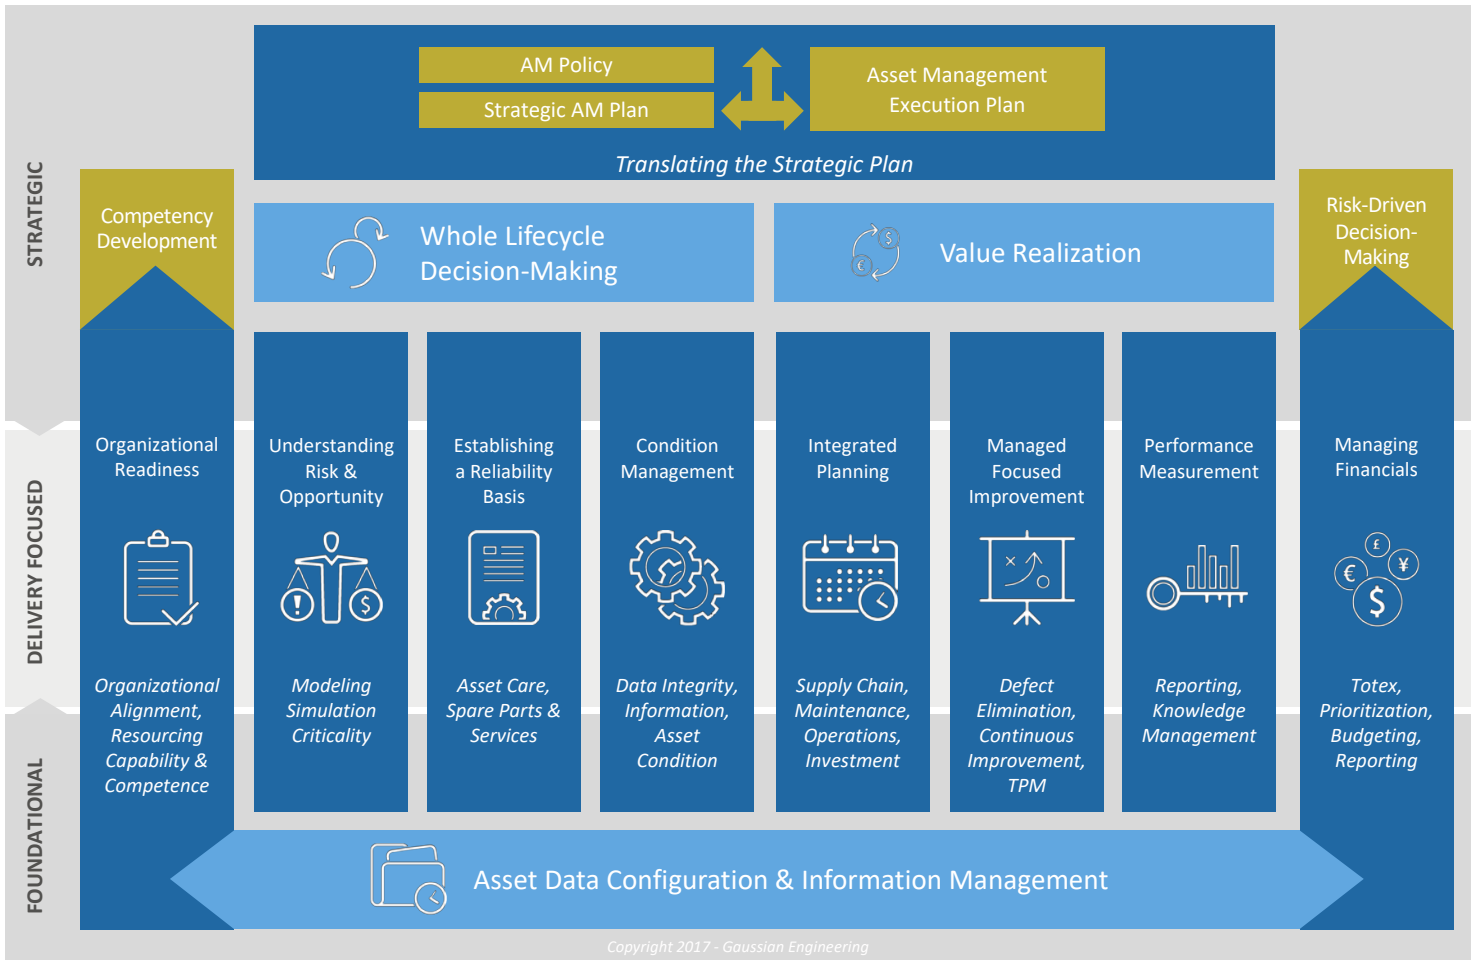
STRATEGIC

AM Policy

Strategic AM Plan

Asset Management Execution Plan

Translating the Strategic Plan

Competency Development

Whole Lifecycle Decision-Making

Value Realization

Risk-Driven Decision-Making

DELIVERY FOCUSED

Organizational Readiness

Organizational Alignment, Resourcing Capability & Competence

Understanding Risk & Opportunity

Modeling Simulation Criticality

Establishing a Reliability Basis

Asset Care, Spare Parts & Services

Condition Management

Data Integrity, Information, Asset Condition

Integrated Planning

Supply Chain, Maintenance, Operations, Investment

Managed Focused Improvement

Defect Elimination, Continuous Improvement, TPM

Performance Measurement

Reporting, Knowledge Management

Managing Financials

Totex, Prioritization, Budgeting, Reporting

FOUNDATIONAL

Asset Data Configuration & Information Management

Copyright 2017 - Gaussian Engineering